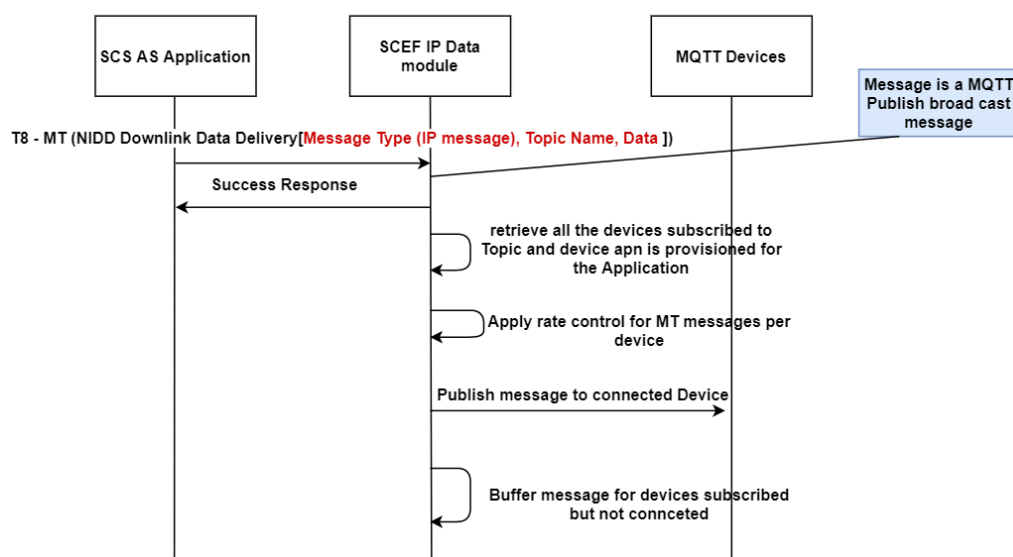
SCS AS Application

SCEF IP Data module

MQTT Devices

Message is a MQTT Publish broad cast message

T8 - MT (NIDD Downlink Data Delivery[Message Type (IP message), Topic Name, Data ])

Success Response

retrieve all the devices subscribed to Topic and device apn is provisioned for the Application

Apply rate control for MT messages per device

Publish message to connected Device

Buffer message for devices subscribed but not connceted